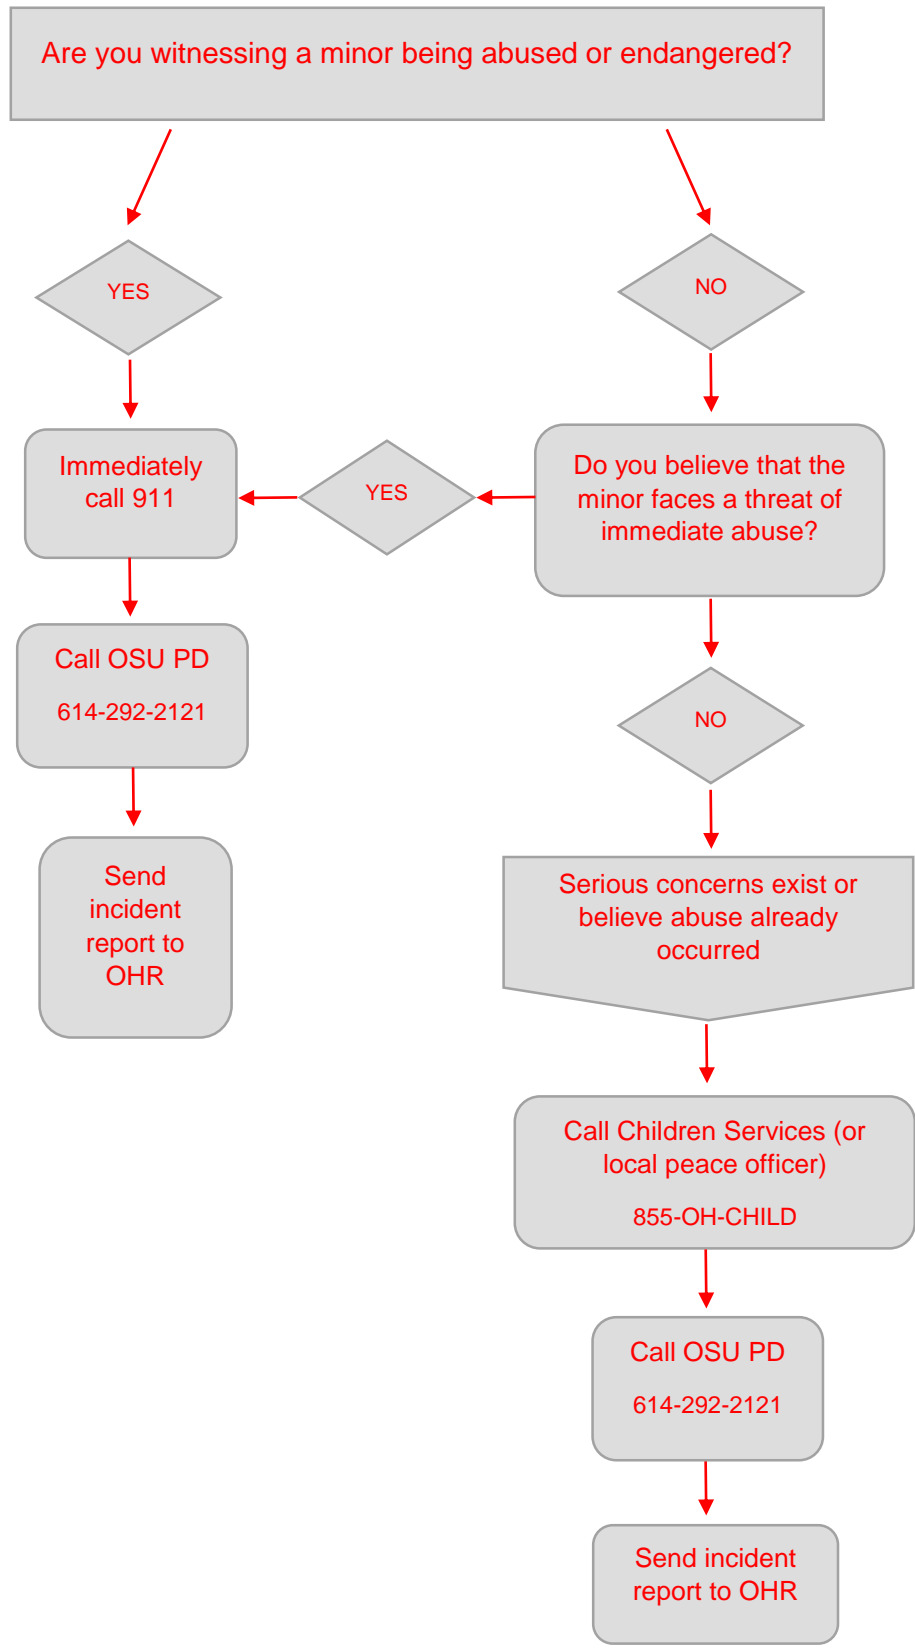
Are you witnessing a minor being abused or endangered?

YES

NO

Immediately call 911

YES

Do you believe that the minor faces a threat of immediate abuse?

Call OSU PD

614-292-2121

NO

Send incident report to OHR

Serious concerns exist or believe abuse already occurred

Call Children Services (or local peace officer)

855-OH-CHILD

Call OSU PD

614-292-2121

Send incident report to OHR